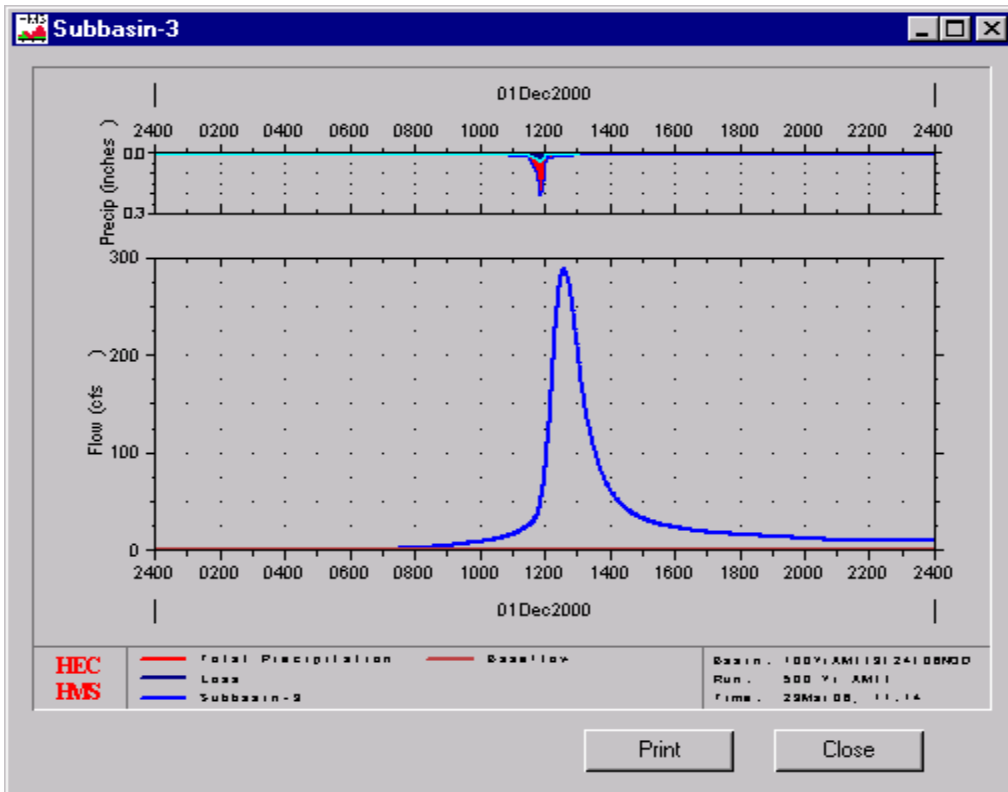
Subbasin-3

01Dec2000

2400 0200 0400 0600 0800 1000 1200 1400 1600 1800 2000 2200 2400

Precip (inches )

0.0

0.3

300

200

100

0

Flow (cfs )

2400 0200 0400 0600 0800 1000 1200 1400 1600 1800 2000 2200 2400

01Dec2000

HEC HMS

Total Precipitation

Loss

Subbasin-3

Baseflow

Basin: 100Yr AMII(3)24108NOD

Run: 500 Yr AMII

Time: 29Mar08, 11:14

Print

Close